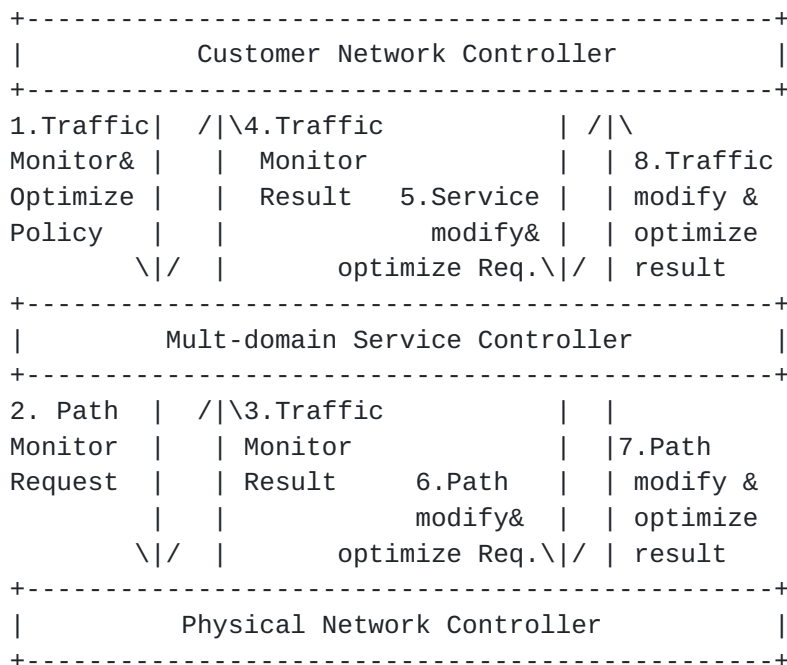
Customer Network Controller

1.Traffic Monitor& Optimize Policy

4.Traffic Monitor Result

5.Service modify& optimize Req.

8.Traffic modify & optimize result

Mult-domain Service Controller

2. Path Monitor Request

3.Traffic Monitor Result

6.Path modify& optimize Req.

7.Path modify & optimize result

Physical Network Controller